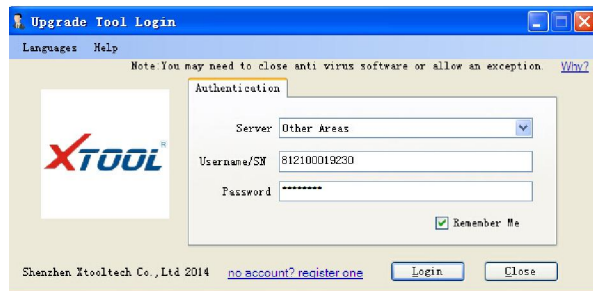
Upgrade Tool Login

Languages Help

Note:You may need to close anti virus software or allow an exception. Why?

XTOOL

Authentication

Server Other Areas

Username/SN 812100019230

Password ********

Remember Me

Shenzhen Xtooltech Co.,Ltd 2014 no account? register one Login Close